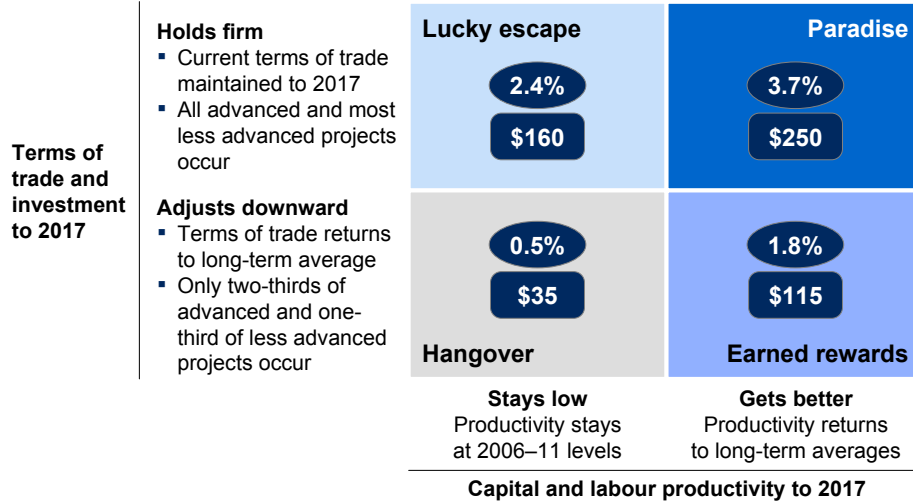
Terms of trade and investment to 2017

Holds firm
- Current terms of trade maintained to 2017
- All advanced and most less advanced projects occur

Adjusts downward
- Terms of trade returns to long-term average
- Only two-thirds of advanced and one-third of less advanced projects occur

| Lucky escape<br>2.4%<br>$160 | Paradise<br>3.7%<br>$250 |
|---|---|
| 0.5%<br>$35<br>Hangover | 1.8%<br>$115<br>Earned rewards |
| **Stays low**<br>Productivity stays at 2006–11 levels | **Gets better**<br>Productivity returns to long-term averages |

Capital and labour productivity to 2017